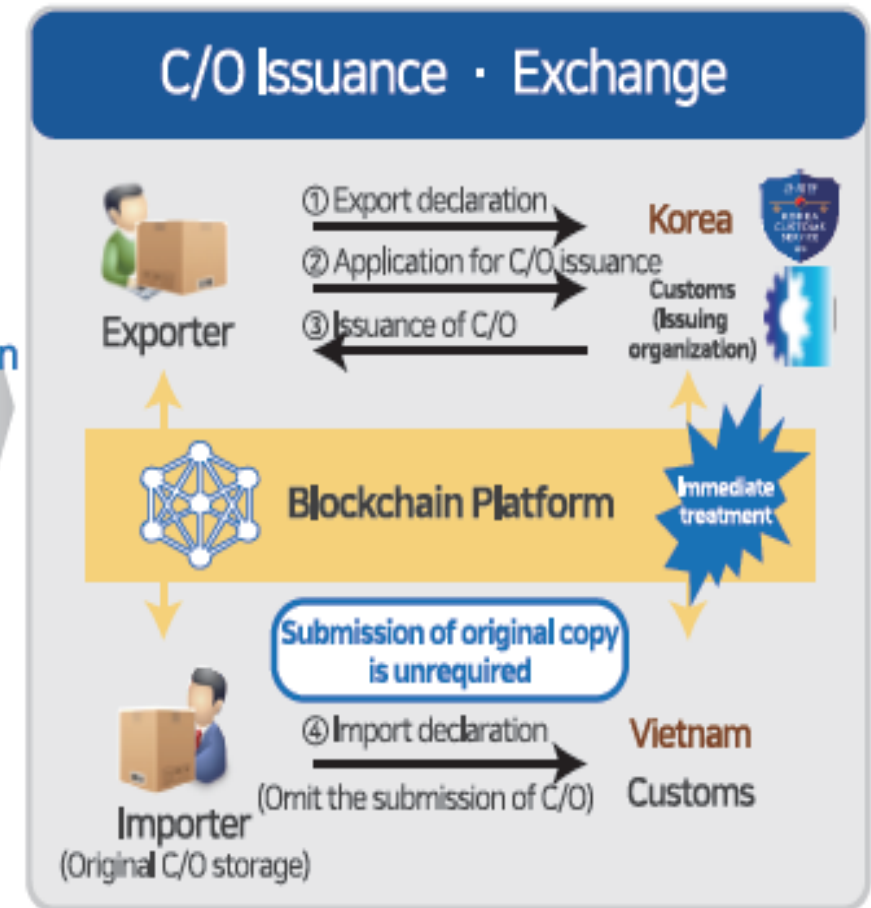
C/O Issuance · Exchange

n

Exporter

① Export declaration

② Application for C/O issuance

③ Issuance of C/O

Korea

Customs (Issuing organization)

KOREA CUSTOMS SERVICE

Blockchain Platform

Immediate treatment

Submission of original copy is unrequired

④ Import declaration

(Omit the submission of C/O)

Vietnam Customs

Importer
(Original C/O storage)